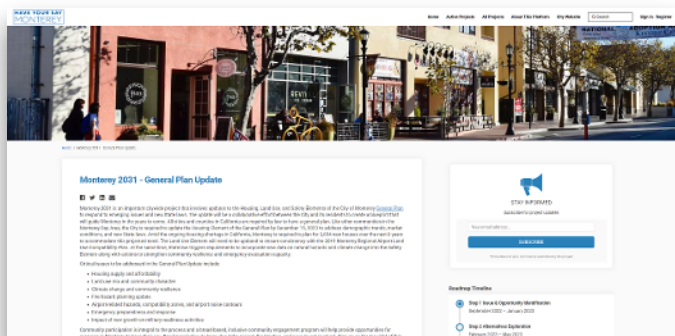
HAVE YOUR SAY MONTEREY

Home Active Projects All Projects About This Platform City Website Sign in Register

Monterey 2031 - General Plan Update

Monterey 2031 is an important citywide project that includes updates to the Housing, Land Use, and Safety Elements of the City of Monterey General Plan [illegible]

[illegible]

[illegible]

Critical issues to be addressed in the General Plan Update include:

Housing supply and affordability
Land use mix and community character
Climate change and community resilience
Fire hazard planning update
Airport-related hazards, compatibility zones, and airport noise contours
Emergency preparedness and response
Impact of new growth on wildfire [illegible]

Community participation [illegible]

STAY INFORMED
Subscribe to project updates
SUBSCRIBE

Roadmap Timeline

Step 1: Issue & Opportunity Identification
September 2022 - January 2023

Step 2: Alternatives Exploration
February 2023 - May 2023